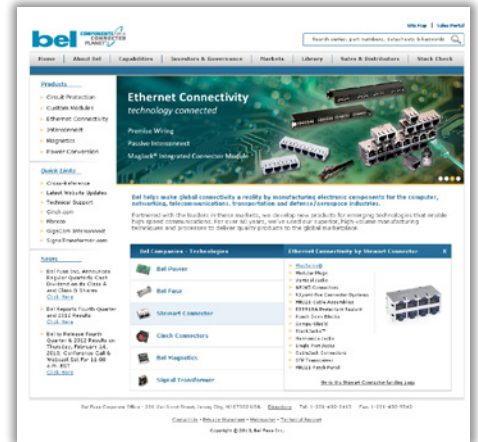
bel COMPONENTS FOR A CONNECTED PLANET

Site Map | Sales Portal

Search series, part numbers, datasheets & keywords

Home | About Bel | Capabilities | Investors & Governance | Markets | Library | Sales & Distributors | Stock Check

Products

Circuit Protection
Custom Modules
Ethernet Connectivity
Interconnect
Magnetics
Power Conversion

Quick Links

Cross Reference
Latest Website Updates
Technical Support
Cinch.com
Fibreco
GigaCom Interconnect
SignalTransformer.com

News

Bel Fuse Inc. Announces Regular Quarterly Cash Dividend on its Class A and Class B Shares Click Here

Bel Reports Fourth Quarter and 2012 Results Click Here

Bel to Release Fourth Quarter & 2012 Results on Thursday, February 14, 2013; Conference Call & Webcast Set for 11:00 a.m. EST Click Here

Ethernet Connectivity
technology connected

Premise Wiring
Passive Interconnect
Magjack® Integrated Connector Module

Bel helps make global connectivity a reality by manufacturing electronic components for the computer, networking, telecommunications, transportation and defense/aerospace industries.

Partnered with the leaders in these markets, we develop new products for emerging technologies that enable high speed communications. For over 60 years, we've used our superior, high-volume manufacturing techniques and processes to deliver quality products to the global marketplace.

Bel Companies - Technologies

Bel Power
Bel Fuse
Stewart Connector
Cinch Connectors
Bel Magnetics
Signal Transformer

Ethernet Connectivity by Stewart Connector

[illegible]

Go to the Stewart Connector landing page

Bel Fuse Corporate Office · 206 Van Vorst Street, Jersey City, NJ 07302 USA · Directions · Tel: 1-201-432-0463 · Fax: 1-201-432-9542

Contact Us · Website Disclaimer · Webmaster · Technical Support

Copyright © 2013 Bel Fuse Inc.